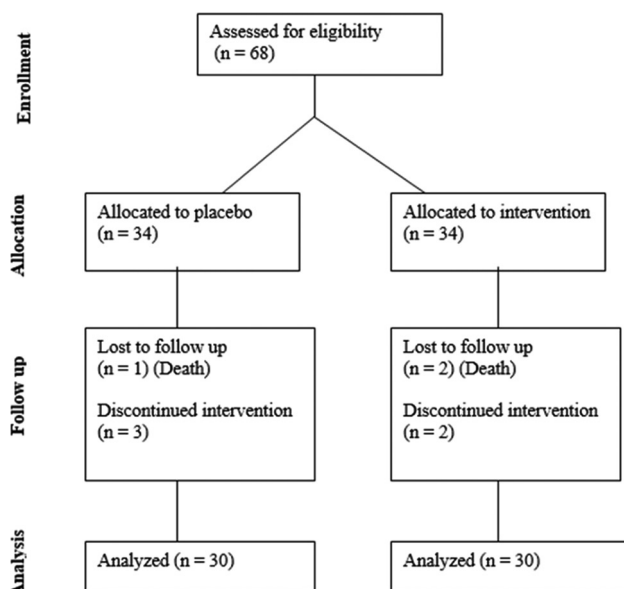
Enrollment

Assessed for eligibility
(n = 68)

Allocation

Allocated to placebo
(n = 34)

Allocated to intervention
(n = 34)

Follow up

Lost to follow up
(n = 1) (Death)

Discontinued intervention
(n = 3)

Lost to follow up
(n = 2) (Death)

Discontinued intervention
(n = 2)

Analysis

Analyzed (n = 30)

Analyzed (n = 30)